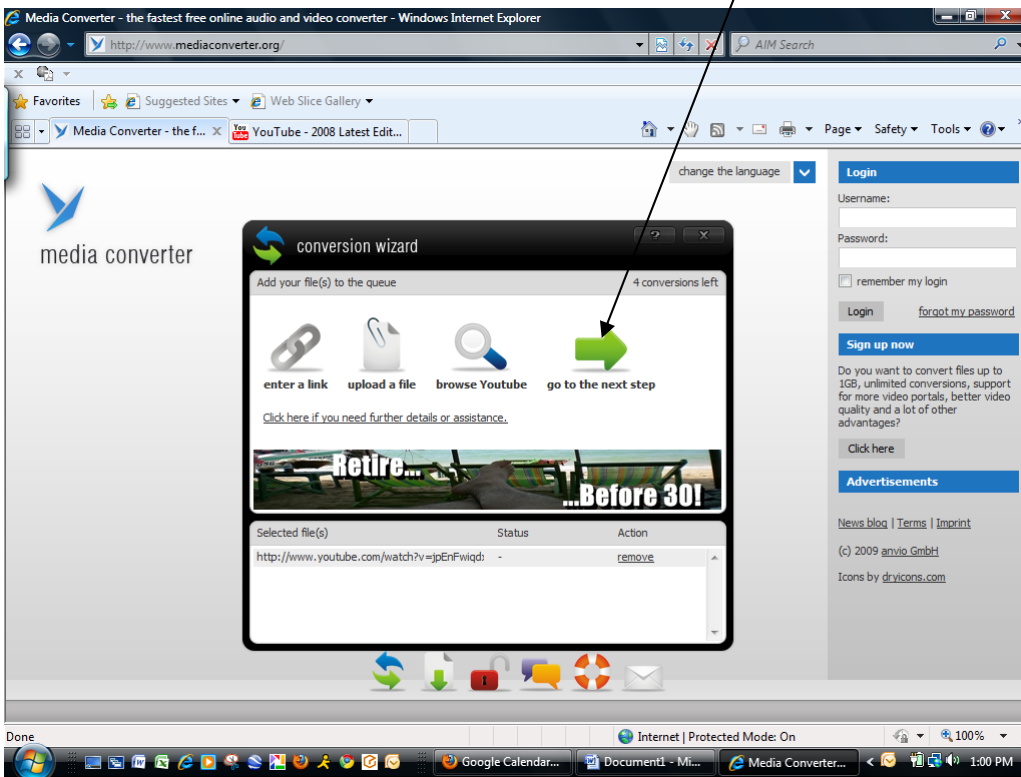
Media Converter - the fastest free online audio and video converter - Windows Internet Explorer

http://www.mediaconverter.org/

AIM Search

Favorites | Suggested Sites ▾ | Web Slice Gallery ▾

Media Converter - the f... | YouTube - 2008 Latest Edit...

Page ▾ Safety ▾ Tools ▾

media converter

change the language

conversion wizard

Add your file(s) to the queue

4 conversions left

enter a link | upload a file | browse Youtube | go to the next step

Click here if you need further details or assistance.

Retire... ...Before 30!

| Selected file(s) | Status | Action |
|---|---|---|
| http://www.youtube.com/watch?v=jpEnFwiqd: | - | remove |

Login

Username:

Password:

remember my login

Login

forgot my password

Sign up now

Do you want to convert files up to 1GB, unlimited conversions, support for more video portals, better video quality and a lot of other advantages?

Click here

Advertisements

News blog | Terms | Imprint

(c) 2009 anvio GmbH

Icons by dryicons.com

Done

Internet | Protected Mode: On

100%

Google Calendar... | Document1 - Mi... | Media Converter...

1:00 PM